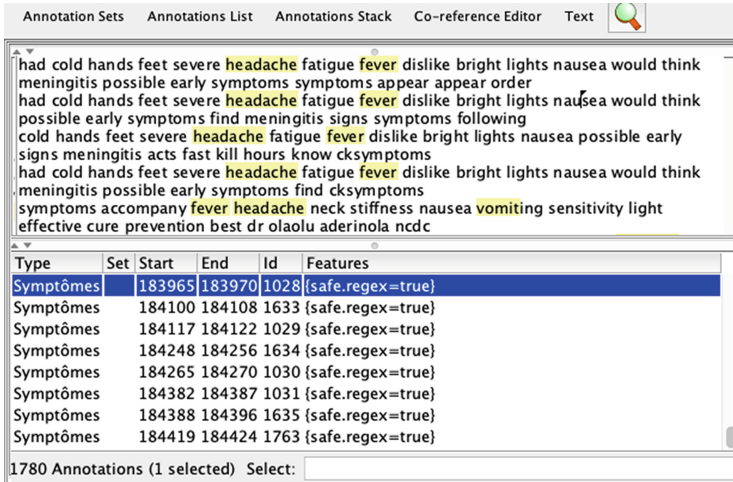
Annotation Sets Annotations List Annotations Stack Co-reference Editor Text

had cold hands feet severe headache fatigue fever dislike bright lights nausea would think meningitis possible early symptoms symptoms appear appear order
had cold hands feet severe headache fatigue fever dislike bright lights nausea would think possible early symptoms find meningitis signs symptoms following
cold hands feet severe headache fatigue fever dislike bright lights nausea possible early signs meningitis acts fast kill hours know cksymptoms
had cold hands feet severe headache fatigue fever dislike bright lights nausea would think meningitis possible early symptoms find cksymptoms
symptoms accompany fever headache neck stiffness nausea vomiting sensitivity light effective cure prevention best dr olaolu aderinola ncdc

| Type | Set | Start | End | Id | Features |
|---|---|---|---|---|---|
| Symptômes | | 183965 | 183970 | 1028 | {safe.regex=true} |
| Symptômes | | 184100 | 184108 | 1633 | {safe.regex=true} |
| Symptômes | | 184117 | 184122 | 1029 | {safe.regex=true} |
| Symptômes | | 184248 | 184256 | 1634 | {safe.regex=true} |
| Symptômes | | 184265 | 184270 | 1030 | {safe.regex=true} |
| Symptômes | | 184382 | 184387 | 1031 | {safe.regex=true} |
| Symptômes | | 184388 | 184396 | 1635 | {safe.regex=true} |
| Symptômes | | 184419 | 184424 | 1763 | {safe.regex=true} |

1780 Annotations (1 selected) Select: